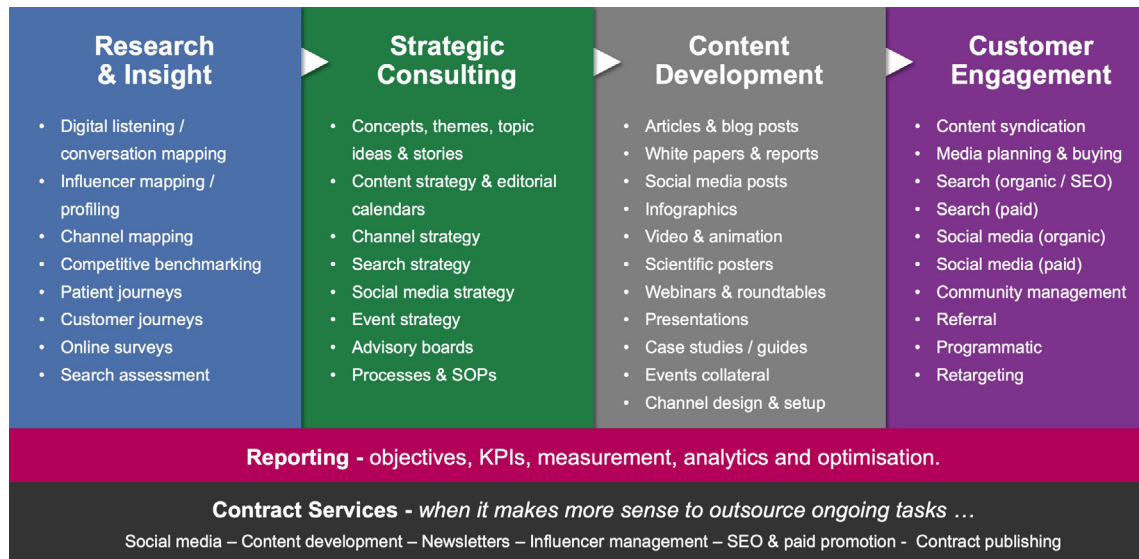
Research & Insight

- Digital listening / conversation mapping
- Influencer mapping / profiling
- Channel mapping
- Competitive benchmarking
- Patient journeys
- Customer journeys
- Online surveys
- Search assessment

Strategic Consulting

- Concepts, themes, topic ideas & stories
- Content strategy & editorial calendars
- Channel strategy
- Search strategy
- Social media strategy
- Event strategy
- Advisory boards
- Processes & SOPs

Content Development

- Articles & blog posts
- White papers & reports
- Social media posts
- Infographics
- Video & animation
- Scientific posters
- Webinars & roundtables
- Presentations
- Case studies / guides
- Events collateral
- Channel design & setup

Customer Engagement

- Content syndication
- Media planning & buying
- Search (organic / SEO)
- Search (paid)
- Social media (organic)
- Social media (paid)
- Community management
- Referral
- Programmatic
- Retargeting

Reporting - objectives, KPIs, measurement, analytics and optimisation.

Contract Services - when it makes more sense to outsource ongoing tasks …

Social media – Content development – Newsletters – Influencer management – SEO & paid promotion - Contract publishing